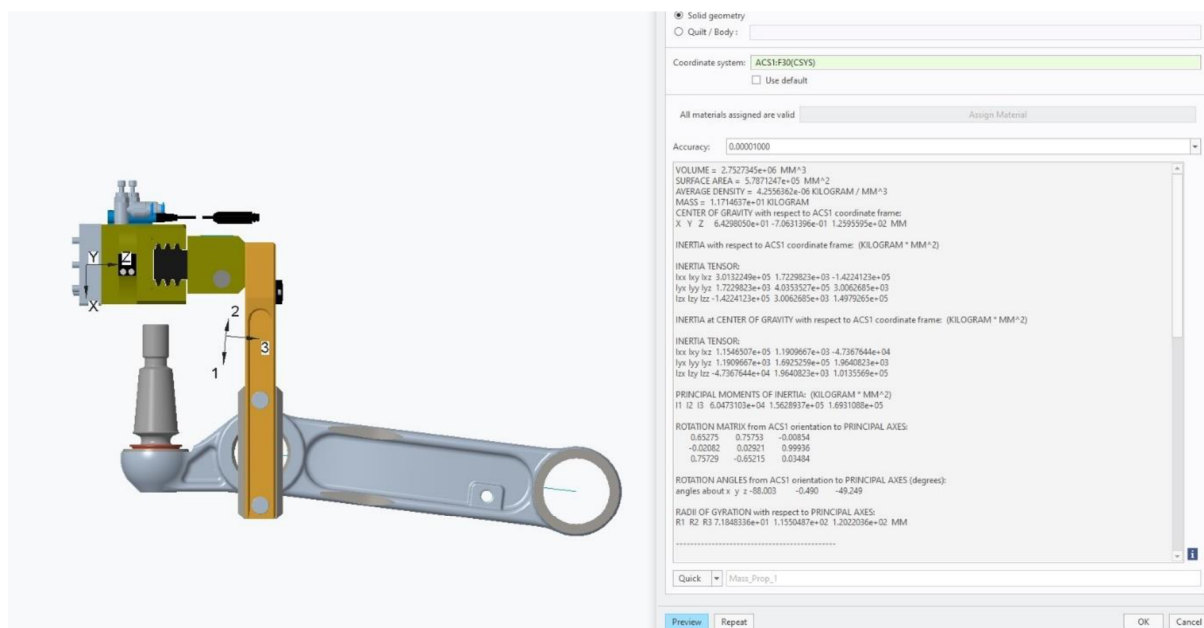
Y
Z
X
2
3
1

Solid geometry
Quilt / Body :

Coordinate system: ACS1:F30(CSYS)
Use default

All materials assigned are valid
Assign Material

Accuracy: 0.00001000

VOLUME = 2.7527345e+06 MM^3
SURFACE AREA = 5.7871247e+05 MM^2
AVERAGE DENSITY = 4.2556362e-06 KILOGRAM / MM^3
MASS = 1.1714637e+01 KILOGRAM
CENTER OF GRAVITY with respect to ACS1 coordinate frame:
X Y Z 6.4298050e+01 -7.0631396e-01 1.2595595e+02 MM

INERTIA with respect to ACS1 coordinate frame: (KILOGRAM * MM^2)

INERTIA TENSOR:
Ixx Ixy Ixz 3.0132249e+05 1.7229823e+03 -1.4224123e+05
Iyx Iyy Iyz 1.7229823e+03 4.0353527e+05 3.0062685e+03
Izx Izy Izz -1.4224123e+05 3.0062685e+03 1.4979265e+05

INERTIA at CENTER OF GRAVITY with respect to ACS1 coordinate frame: (KILOGRAM * MM^2)

INERTIA TENSOR:
Ixx Ixy Ixz 1.1546507e+05 1.1909667e+03 -4.7367644e+04
Iyx Iyy Iyz 1.1909667e+03 1.6925259e+05 1.9640823e+03
Izx Izy Izz -4.7367644e+04 1.9640823e+03 1.0135569e+05

PRINCIPAL MOMENTS OF INERTIA: (KILOGRAM * MM^2)
I1 I2 I3 6.0473103e+04 1.5628937e+05 1.6931088e+05

ROTATION MATRIX from ACS1 orientation to PRINCIPAL AXES:
0.65275 0.75753 -0.00854
-0.02082 0.02921 0.99936
0.75729 -0.65215 0.03484

ROTATION ANGLES from ACS1 orientation to PRINCIPAL AXES (degrees):
angles about x y z -88.003 -0.490 -49.249

RADII OF GYRATION with respect to PRINCIPAL AXES:
R1 R2 R3 7.1848336e+01 1.1550487e+02 1.2022036e+02 MM

-----------------------------------------------

Quick Mass_Prop_1

Preview Repeat OK Cancel